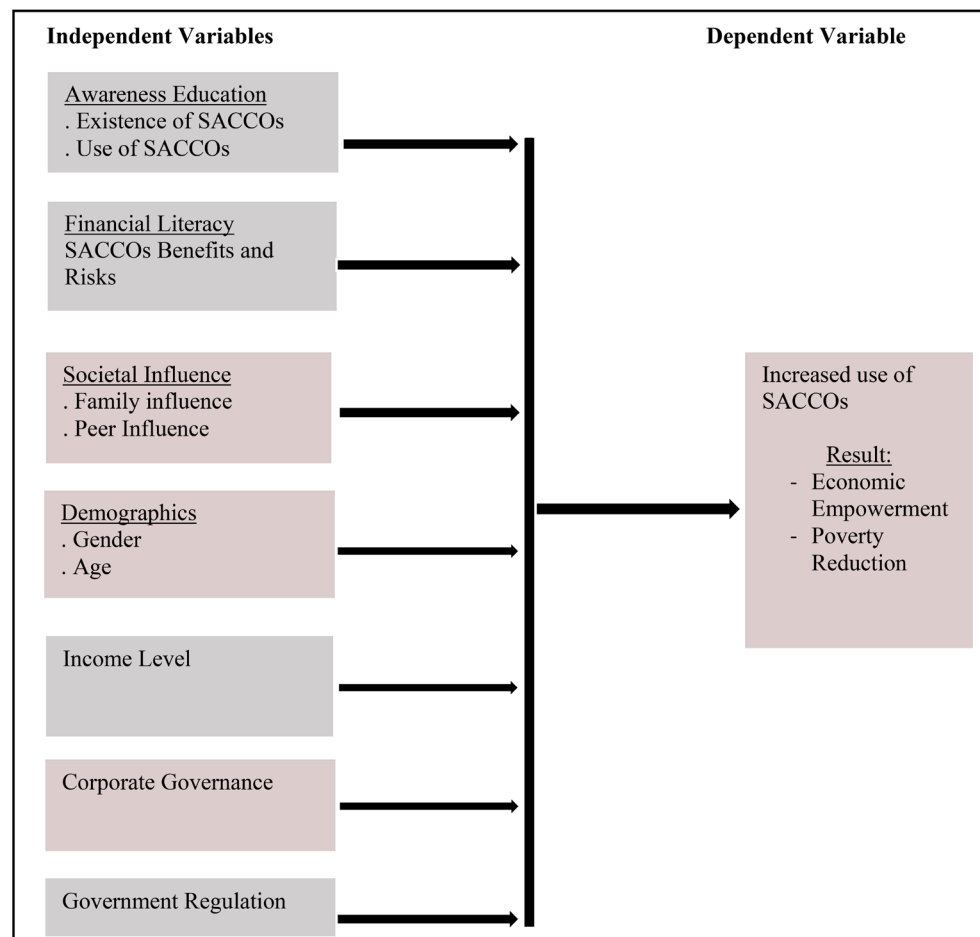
Independent Variables

Dependent Variable

Awareness Education
. Existence of SACCOs
. Use of SACCOs

Financial Literacy
SACCOs Benefits and Risks

Societal Influence
. Family influence
. Peer Influence

Demographics
. Gender
. Age

Income Level

Corporate Governance

Government Regulation

Increased use of SACCOs

Result:
- Economic Empowerment
- Poverty Reduction